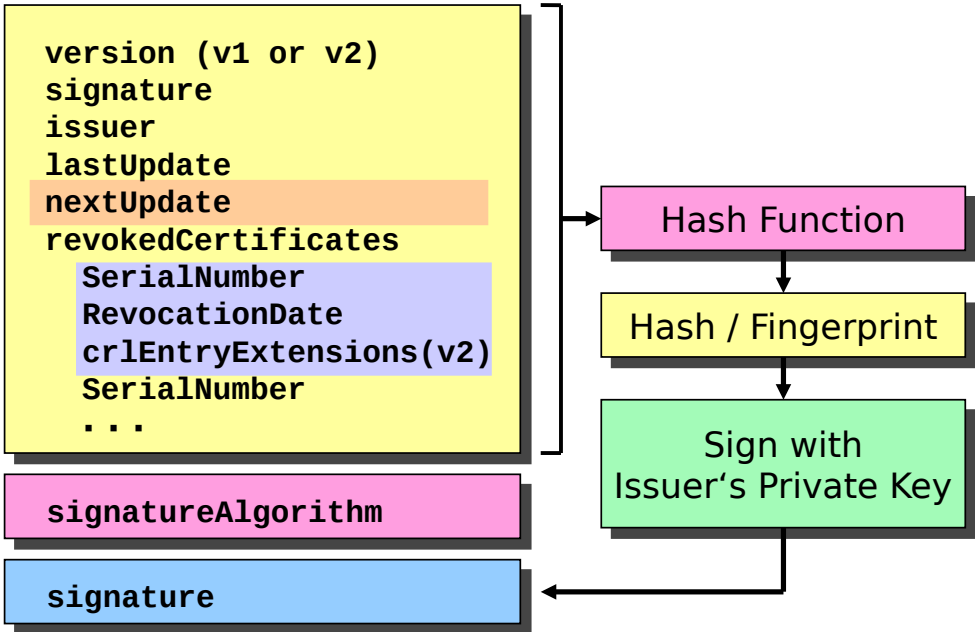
version (v1 or v2)
signature
issuer
lastUpdate
nextUpdate
revokedCertificates
SerialNumber
RevocationDate
crlEntryExtensions(v2)
SerialNumber
...

signatureAlgorithm

signature

Hash Function

Hash / Fingerprint

Sign with Issuer‘s Private Key